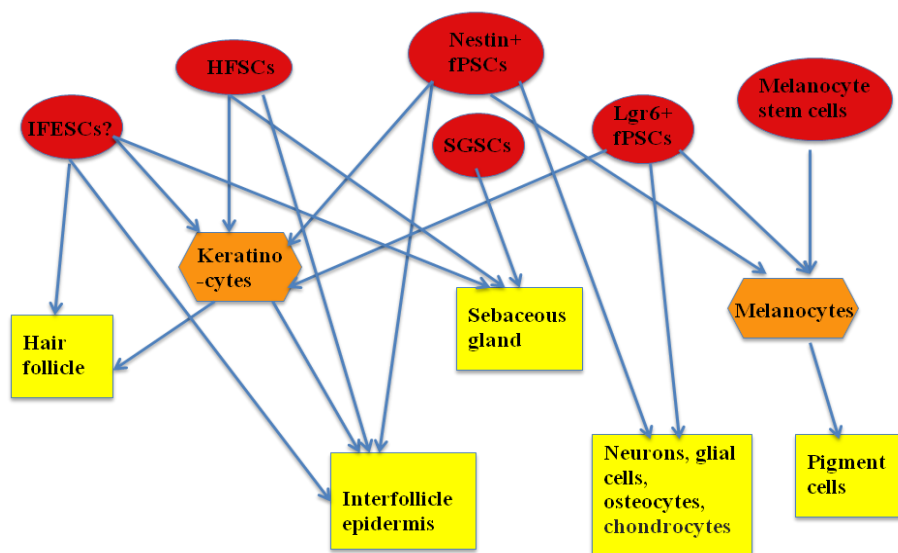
HFSCs

Nestin+ fPSCs

Melanocyte stem cells

IFESCs?

SGSCs

Lgr6+ fPSCs

Keratino -cytes

Sebaceous gland

Melanocytes

Hair follicle

Interfollicle epidermis

Neurons, glial cells, osteocytes, chondrocytes

Pigment cells